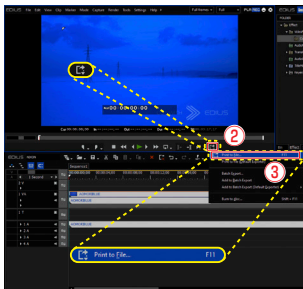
EDIUS File Edit View Clip Marker Mode Capture Render Tools Settings Help

EDIUS

2

3

Batch Export...

Add to Batch Export

Add to Batch Export (Default Exporter)

Export to disc

Print to File...

F11